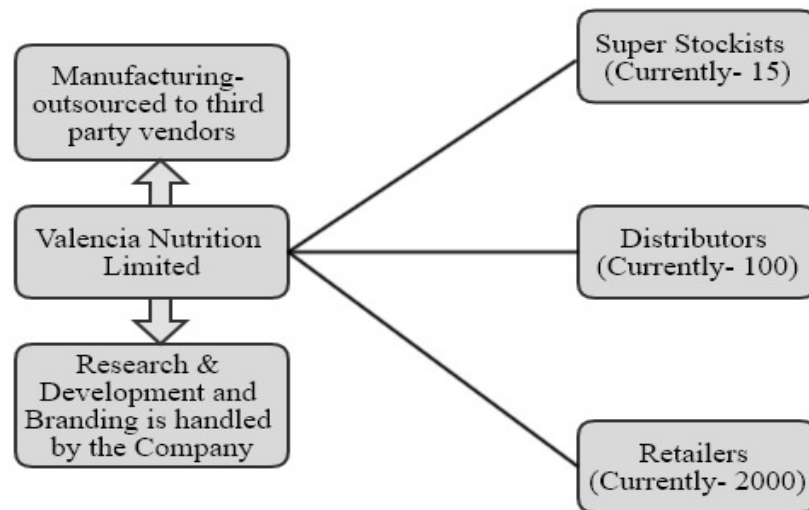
Manufacturing-outsourced to third party vendors

Valencia Nutrition Limited

Research & Development and Branding is handled by the Company

Super Stockists (Currently- 15)

Distributors (Currently- 100)

Retailers (Currently- 2000)